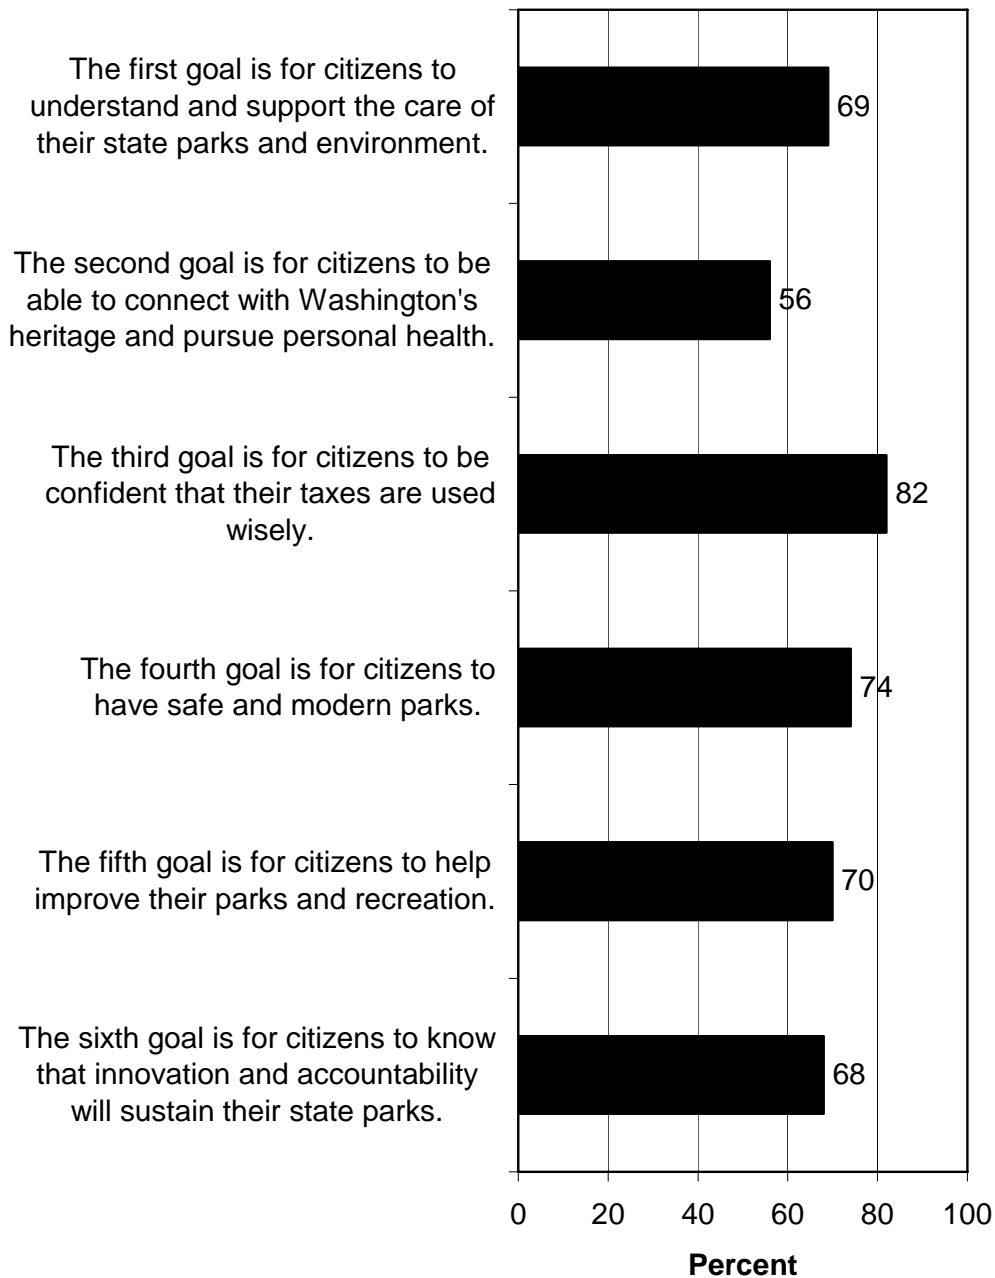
The first goal is for citizens to understand and support the care of their state parks and environment.

69

The second goal is for citizens to be able to connect with Washington's heritage and pursue personal health.

56

The third goal is for citizens to be confident that their taxes are used wisely.

82

The fourth goal is for citizens to have safe and modern parks.

74

The fifth goal is for citizens to help improve their parks and recreation.

70

The sixth goal is for citizens to know that innovation and accountability will sustain their state parks.

68

0 20 40 60 80 100

Percent